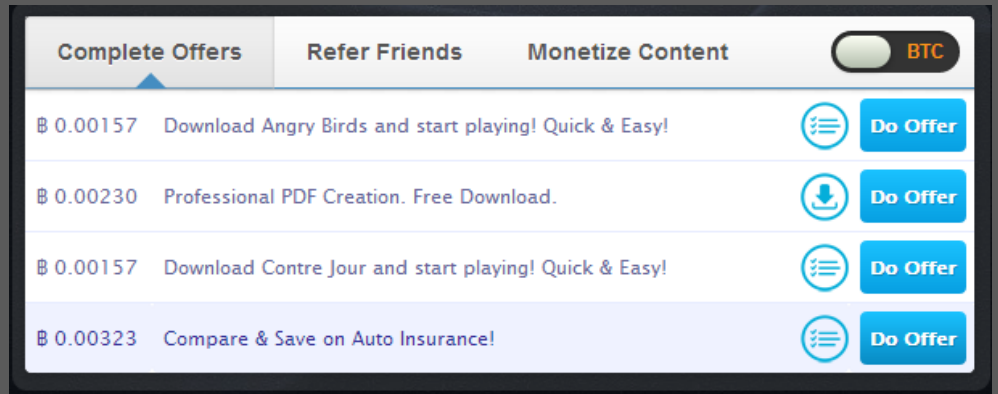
Complete Offers Refer Friends Monetize Content BTC

| | | |
|---|---|---|
| ฿ 0.00157 | Download Angry Birds and start playing! Quick & Easy! | Do Offer |
| ฿ 0.00230 | Professional PDF Creation. Free Download. | Do Offer |
| ฿ 0.00157 | Download Contre Jour and start playing! Quick & Easy! | Do Offer |
| ฿ 0.00323 | Compare & Save on Auto Insurance! | Do Offer |